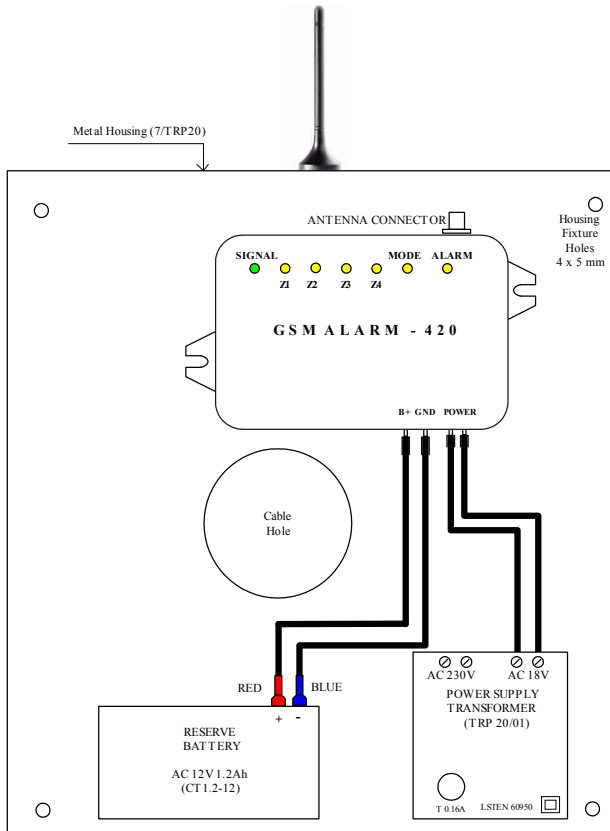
Metal Housing (7/TRP20)

ANTENNA CONNECTOR

Housing Fixture Holes 4 x 5 mm

SIGNAL

Z1 Z2 Z3 Z4

MODE ALARM

GSM ALARM - 420

B+ GND POWER

Cable Hole

RED BLUE

+ -

RESERVE BATTERY

AC 12V 1.2Ah (CT1.2-12)

AC 230V AC 18V

POWER SUPPLY TRANSFORMER (TRP 20/01)

T 0.16A LSTEN 60950